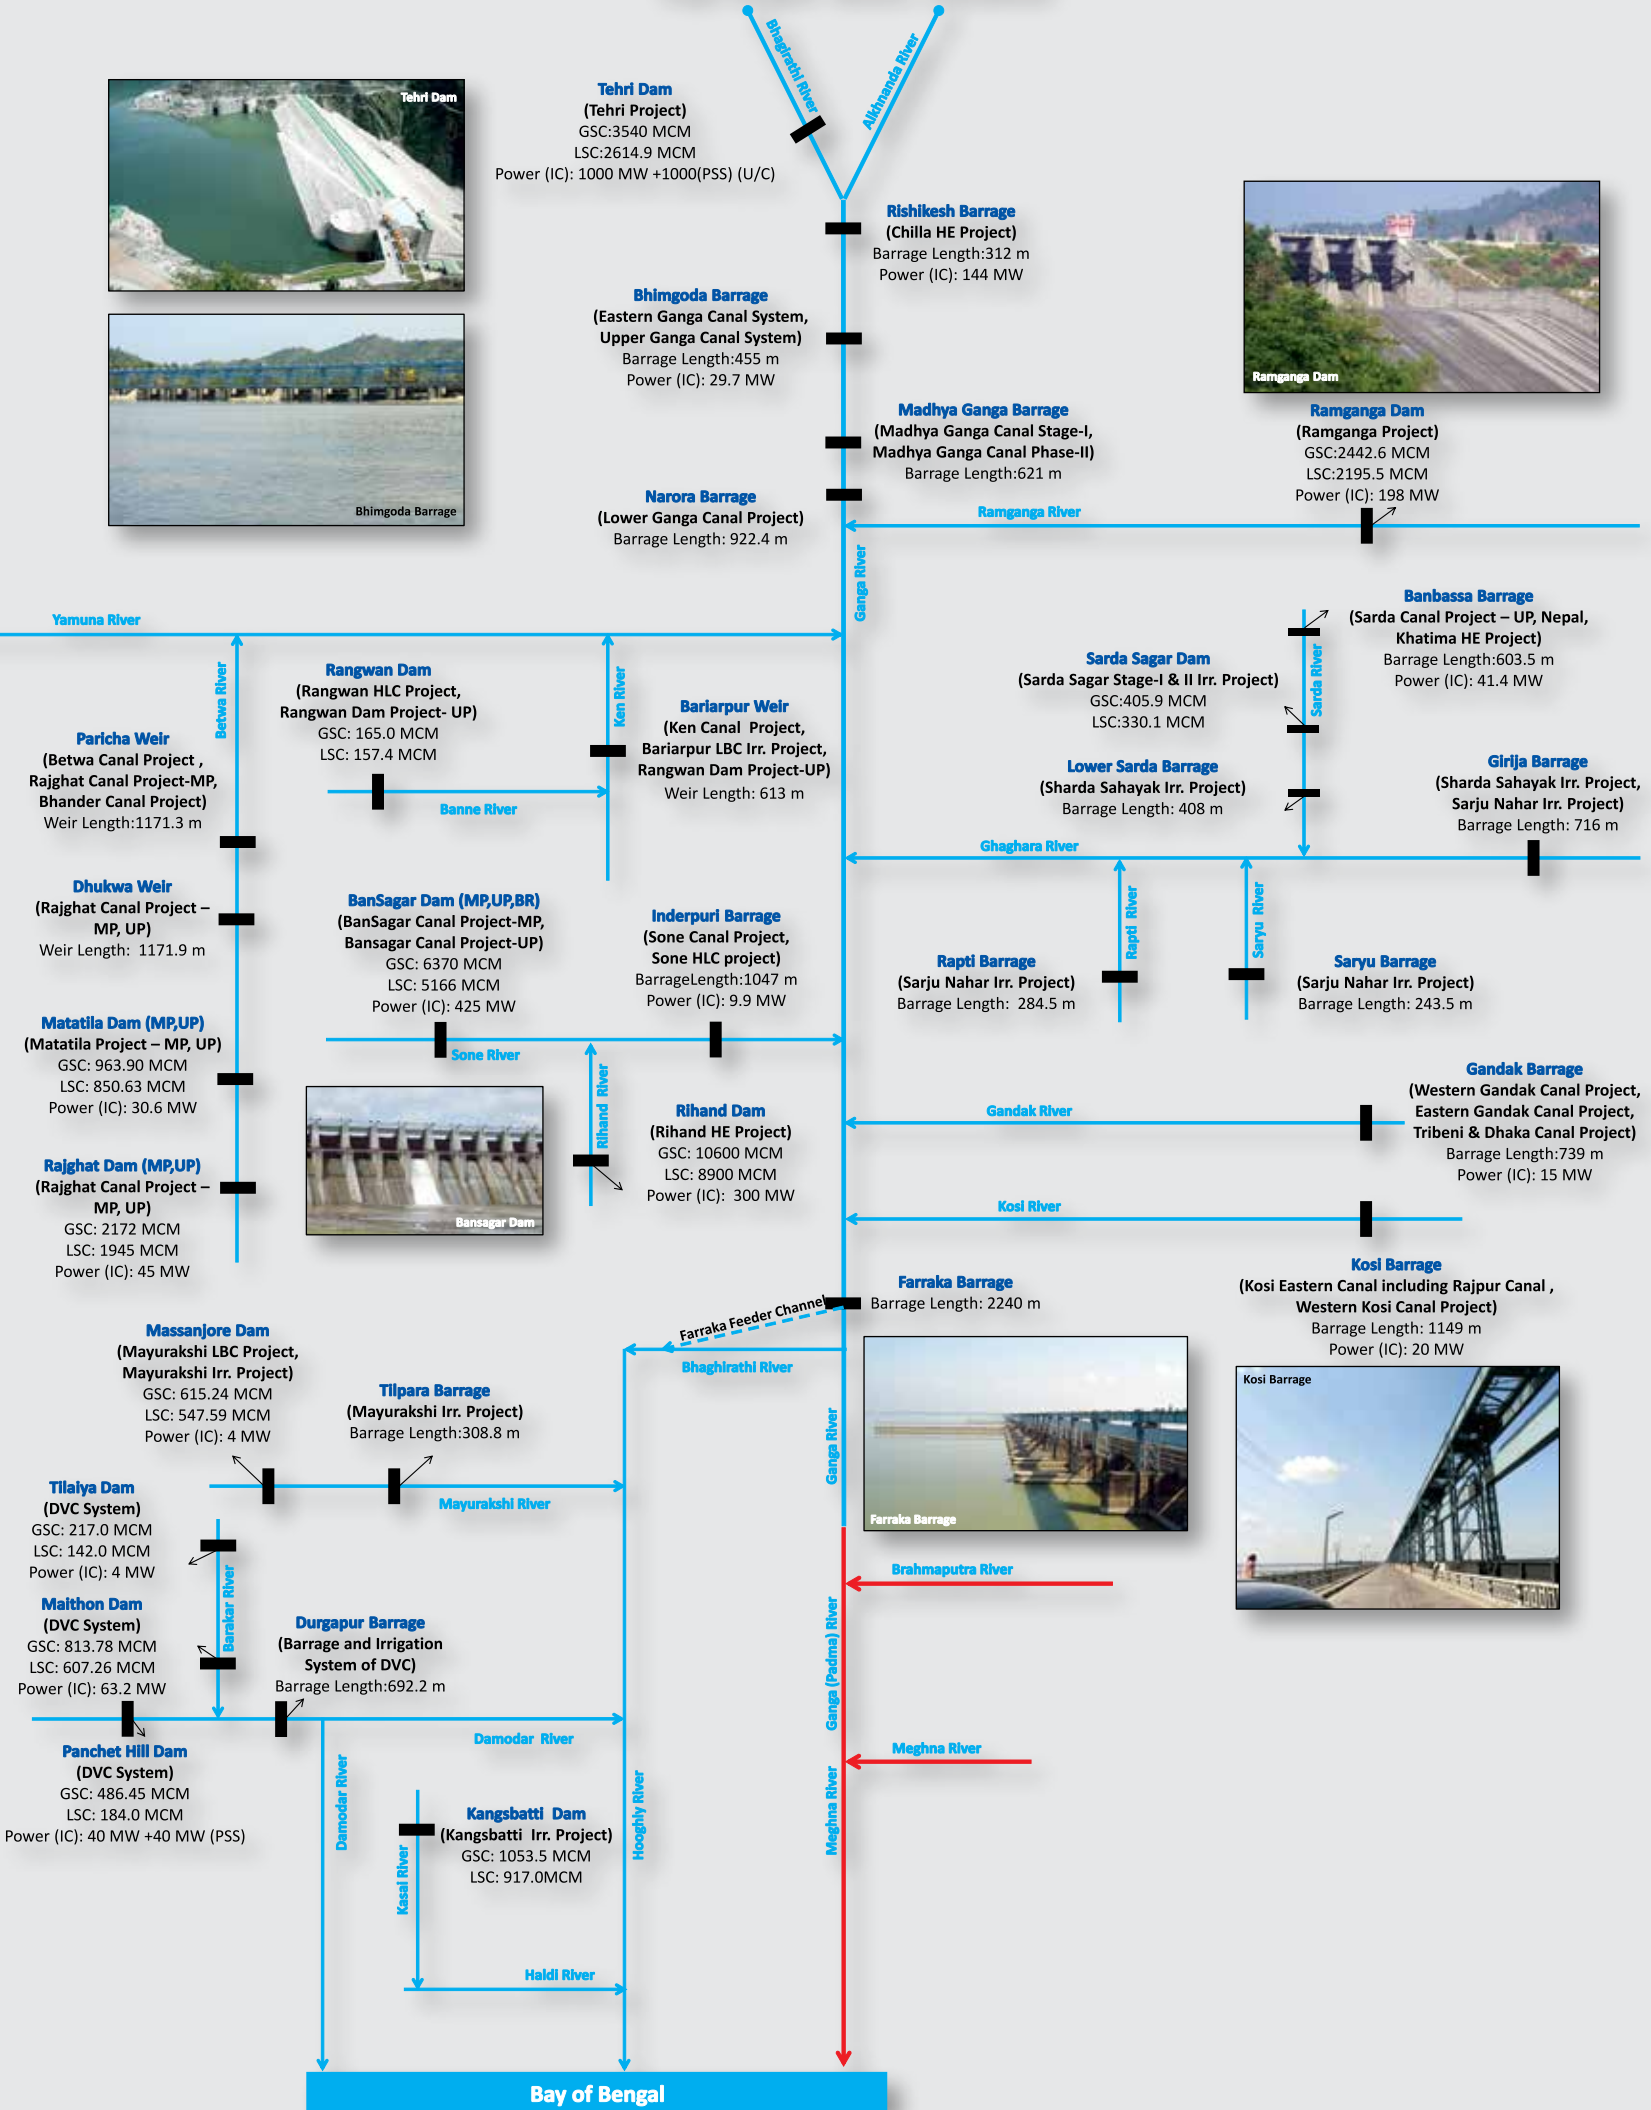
Tehri Dam

Bhagirathi River

Alaknanda River

Tehri Dam
(Tehri Project)
GSC:3540 MCM
LSC:2614.9 MCM
Power (IC): 1000 MW +1000(PSS) (U/C)

Rishikesh Barrage
(Chilla HE Project)
Barrage Length:312 m
Power (IC): 144 MW

Bhimgoda Barrage
(Eastern Ganga Canal System, Upper Ganga Canal System)
Barrage Length:455 m
Power (IC): 29.7 MW

Bhimgoda Barrage

Ramganga Dam

Madhya Ganga Barrage
(Madhya Ganga Canal Stage-I, Madhya Ganga Canal Phase-II)
Barrage Length:621 m

Ramganga Dam
(Ramganga Project)
GSC:2442.6 MCM
LSC:2195.5 MCM
Power (IC): 198 MW

Narora Barrage
(Lower Ganga Canal Project)
Barrage Length: 922.4 m

Ramganga River

Ganga River

Yamuna River

Banbassa Barrage
(Sarda Canal Project – UP, Nepal, Khatima HE Project)
Barrage Length:603.5 m
Power (IC): 41.4 MW

Betwa River

Rangwan Dam
(Rangwan HLC Project, Rangwan Dam Project- UP)
GSC: 165.0 MCM
LSC: 157.4 MCM

Ken River

Bariarpur Weir
(Ken Canal Project, Bariarpur LBC Irr. Project, Rangwan Dam Project-UP)
Weir Length: 613 m

Sarda Sagar Dam
(Sarda Sagar Stage-I & II Irr. Project)
GSC:405.9 MCM
LSC:330.1 MCM

Sarda River

Paricha Weir
(Betwa Canal Project , Rajghat Canal Project-MP, Bhander Canal Project)
Weir Length:1171.3 m

Banne River

Lower Sarda Barrage
(Sharda Sahayak Irr. Project)
Barrage Length: 408 m

Girija Barrage
(Sharda Sahayak Irr. Project, Sarju Nahar Irr. Project)
Barrage Length: 716 m

Ghaghara River

Dhukwa Weir
(Rajghat Canal Project – MP, UP)
Weir Length: 1171.9 m

BanSagar Dam (MP,UP,BR)
(BanSagar Canal Project-MP, Bansagar Canal Project-UP)
GSC: 6370 MCM
LSC: 5166 MCM
Power (IC): 425 MW

Inderpuri Barrage
(Sone Canal Project, Sone HLC project)
BarrageLength:1047 m
Power (IC): 9.9 MW

Rapti River

Saryu River

Rapti Barrage
(Sarju Nahar Irr. Project)
Barrage Length: 284.5 m

Saryu Barrage
(Sarju Nahar Irr. Project)
Barrage Length: 243.5 m

Matatila Dam (MP,UP)
(Matatila Project – MP, UP)
GSC: 963.90 MCM
LSC: 850.63 MCM
Power (IC): 30.6 MW

Sone River

Gandak Barrage
(Western Gandak Canal Project, Eastern Gandak Canal Project, Tribeni & Dhaka Canal Project)
Barrage Length:739 m
Power (IC): 15 MW

Rihand River

Rihand Dam
(Rihand HE Project)
GSC: 10600 MCM
LSC: 8900 MCM
Power (IC): 300 MW

Gandak River

Bansagar Dam

Rajghat Dam (MP,UP)
(Rajghat Canal Project – MP, UP)
GSC: 2172 MCM
LSC: 1945 MCM
Power (IC): 45 MW

Kosi River

Farraka Barrage
Barrage Length: 2240 m

Kosi Barrage
(Kosi Eastern Canal including Rajpur Canal , Western Kosi Canal Project)
Barrage Length: 1149 m
Power (IC): 20 MW

Farraka Feeder Channel

Massanjore Dam
(Mayurakshi LBC Project, Mayurakshi Irr. Project)
GSC: 615.24 MCM
LSC: 547.59 MCM
Power (IC): 4 MW

Bhaghirathi River

Kosi Barrage

Tilpara Barrage
(Mayurakshi Irr. Project)
Barrage Length:308.8 m

Ganga River

Tilaiya Dam
(DVC System)
GSC: 217.0 MCM
LSC: 142.0 MCM
Power (IC): 4 MW

Mayurakshi River

Farraka Barrage

Brahmaputra River

Barakar River

Maithon Dam
(DVC System)
GSC: 813.78 MCM
LSC: 607.26 MCM
Power (IC): 63.2 MW

Durgapur Barrage
(Barrage and Irrigation System of DVC)
Barrage Length:692.2 m

Ganga (Padma) River

Panchet Hill Dam
(DVC System)
GSC: 486.45 MCM
LSC: 184.0 MCM
Power (IC): 40 MW +40 MW (PSS)

Damodar River

Meghna River

Damodar River

Kangsbatti Dam
(Kangsbatti Irr. Project)
GSC: 1053.5 MCM
LSC: 917.0MCM

Hooghly River

Meghna River

Kasai River

Haldi River

Bay of Bengal